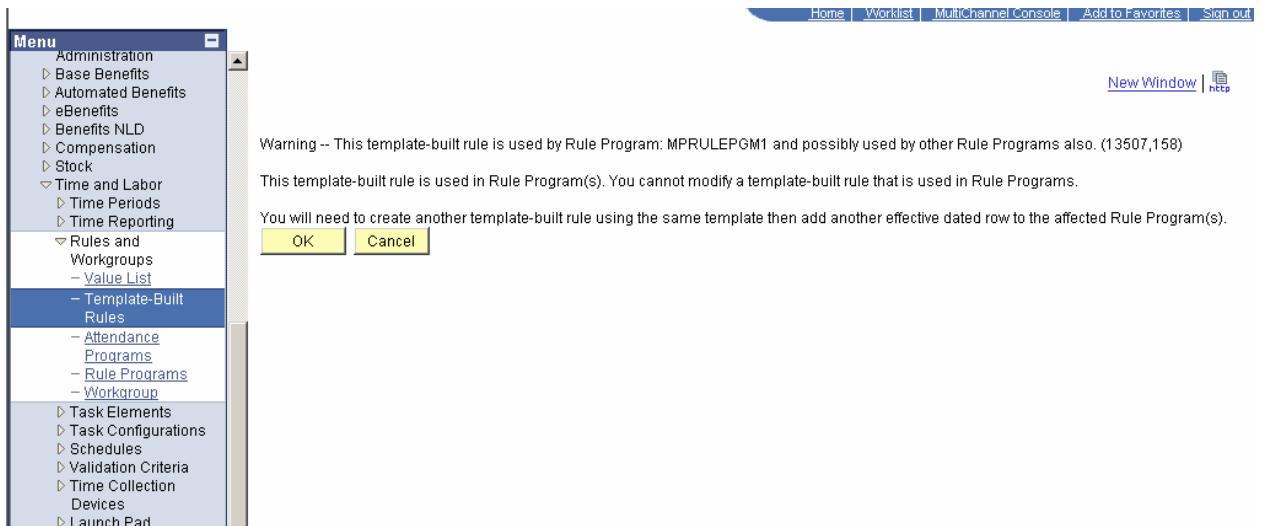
Home | Worklist | MultiChannel Console | Add to Favorites | Sign out

Menu

Administration
▷ Base Benefits
▷ Automated Benefits
▷ eBenefits
▷ Benefits NLD
▷ Compensation
▷ Stock
▽ Time and Labor
▷ Time Periods
▷ Time Reporting
▽ Rules and Workgroups
– Value List
– Template-Built Rules
– Attendance Programs
– Rule Programs
– Workgroup
▷ Task Elements
▷ Task Configurations
▷ Schedules
▷ Validation Criteria
▷ Time Collection Devices
▷ Launch Pad

New Window | http

Warning -- This template-built rule is used by Rule Program: MPRULEPGM1 and possibly used by other Rule Programs also. (13507,158)

This template-built rule is used in Rule Program(s). You cannot modify a template-built rule that is used in Rule Programs.

You will need to create another template-built rule using the same template then add another effective dated row to the affected Rule Program(s).

OK Cancel